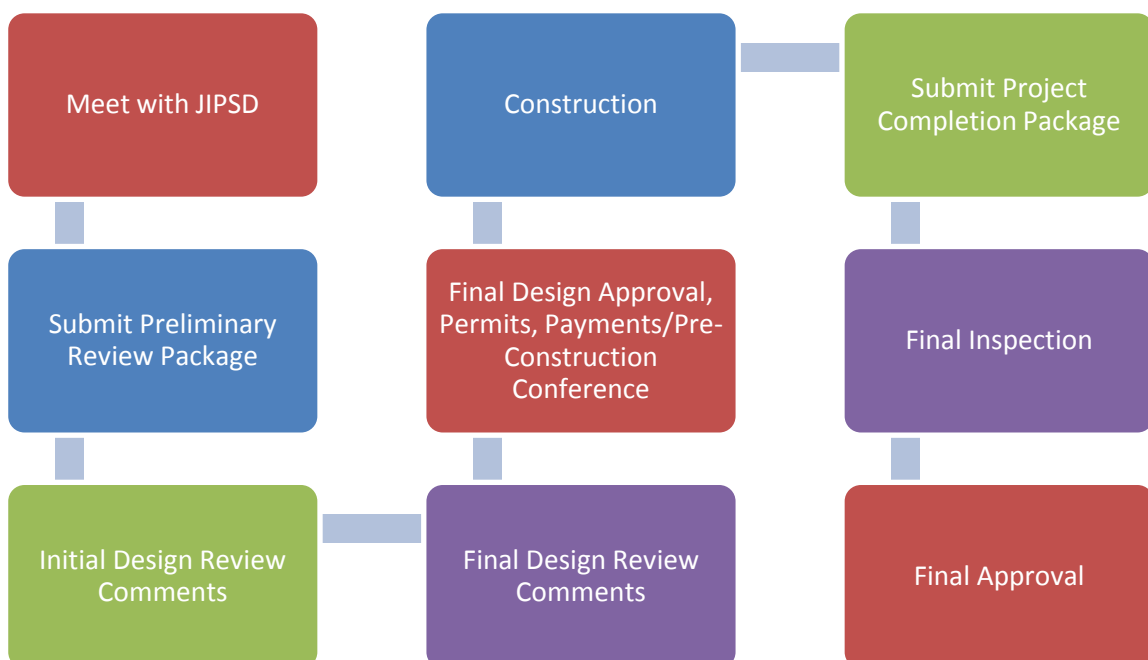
Meet with JIPSD

Submit Preliminary Review Package

Initial Design Review Comments

Final Design Review Comments

Final Design Approval, Permits, Payments/Pre-Construction Conference

Construction

Submit Project Completion Package

Final Inspection

Final Approval